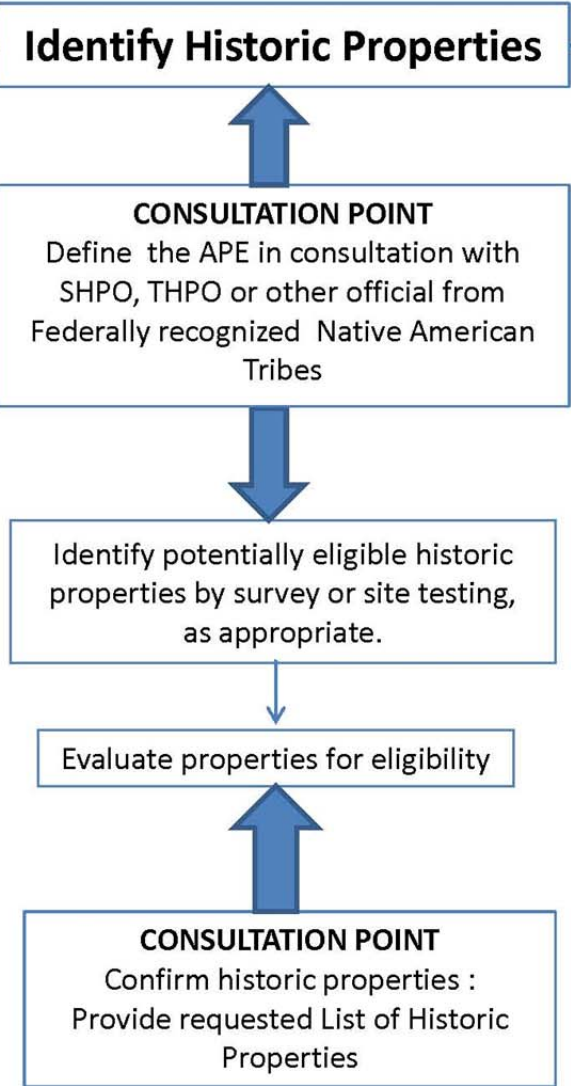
Identify Historic Properties

CONSULTATION POINT
Define the APE in consultation with SHPO, THPO or other official from Federally recognized Native American Tribes

Identify potentially eligible historic properties by survey or site testing, as appropriate.

Evaluate properties for eligibility

CONSULTATION POINT
Confirm historic properties : Provide requested List of Historic Properties